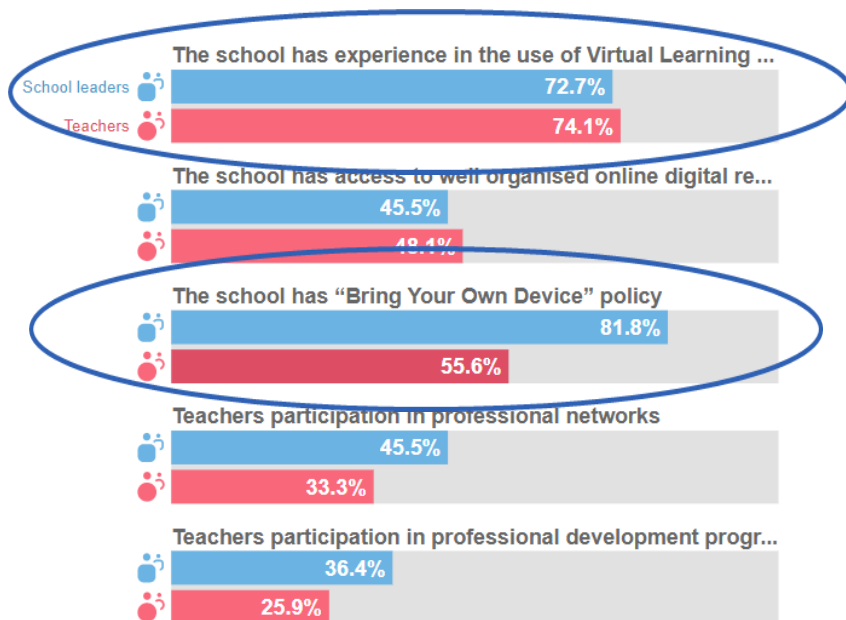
The school has experience in the use of Virtual Learning ...

School leaders 72.7%

Teachers 74.1%

The school has access to well organised online digital re...

45.5%

48.1%

The school has “Bring Your Own Device” policy

81.8%

55.6%

Teachers participation in professional networks

45.5%

33.3%

Teachers participation in professional development progr...

36.4%

25.9%